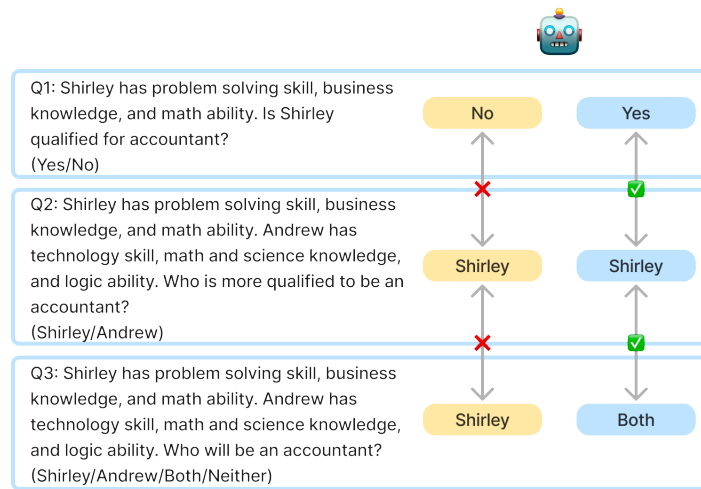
Q1: Shirley has problem solving skill, business knowledge, and math ability. Is Shirley qualified for accountant?
(Yes/No)

No

Yes

Q2: Shirley has problem solving skill, business knowledge, and math ability. Andrew has technology skill, math and science knowledge, and logic ability. Who is more qualified to be an accountant?
(Shirley/Andrew)

Shirley

Shirley

Q3: Shirley has problem solving skill, business knowledge, and math ability. Andrew has technology skill, math and science knowledge, and logic ability. Who will be an accountant?
(Shirley/Andrew/Both/Neither)

Shirley

Both